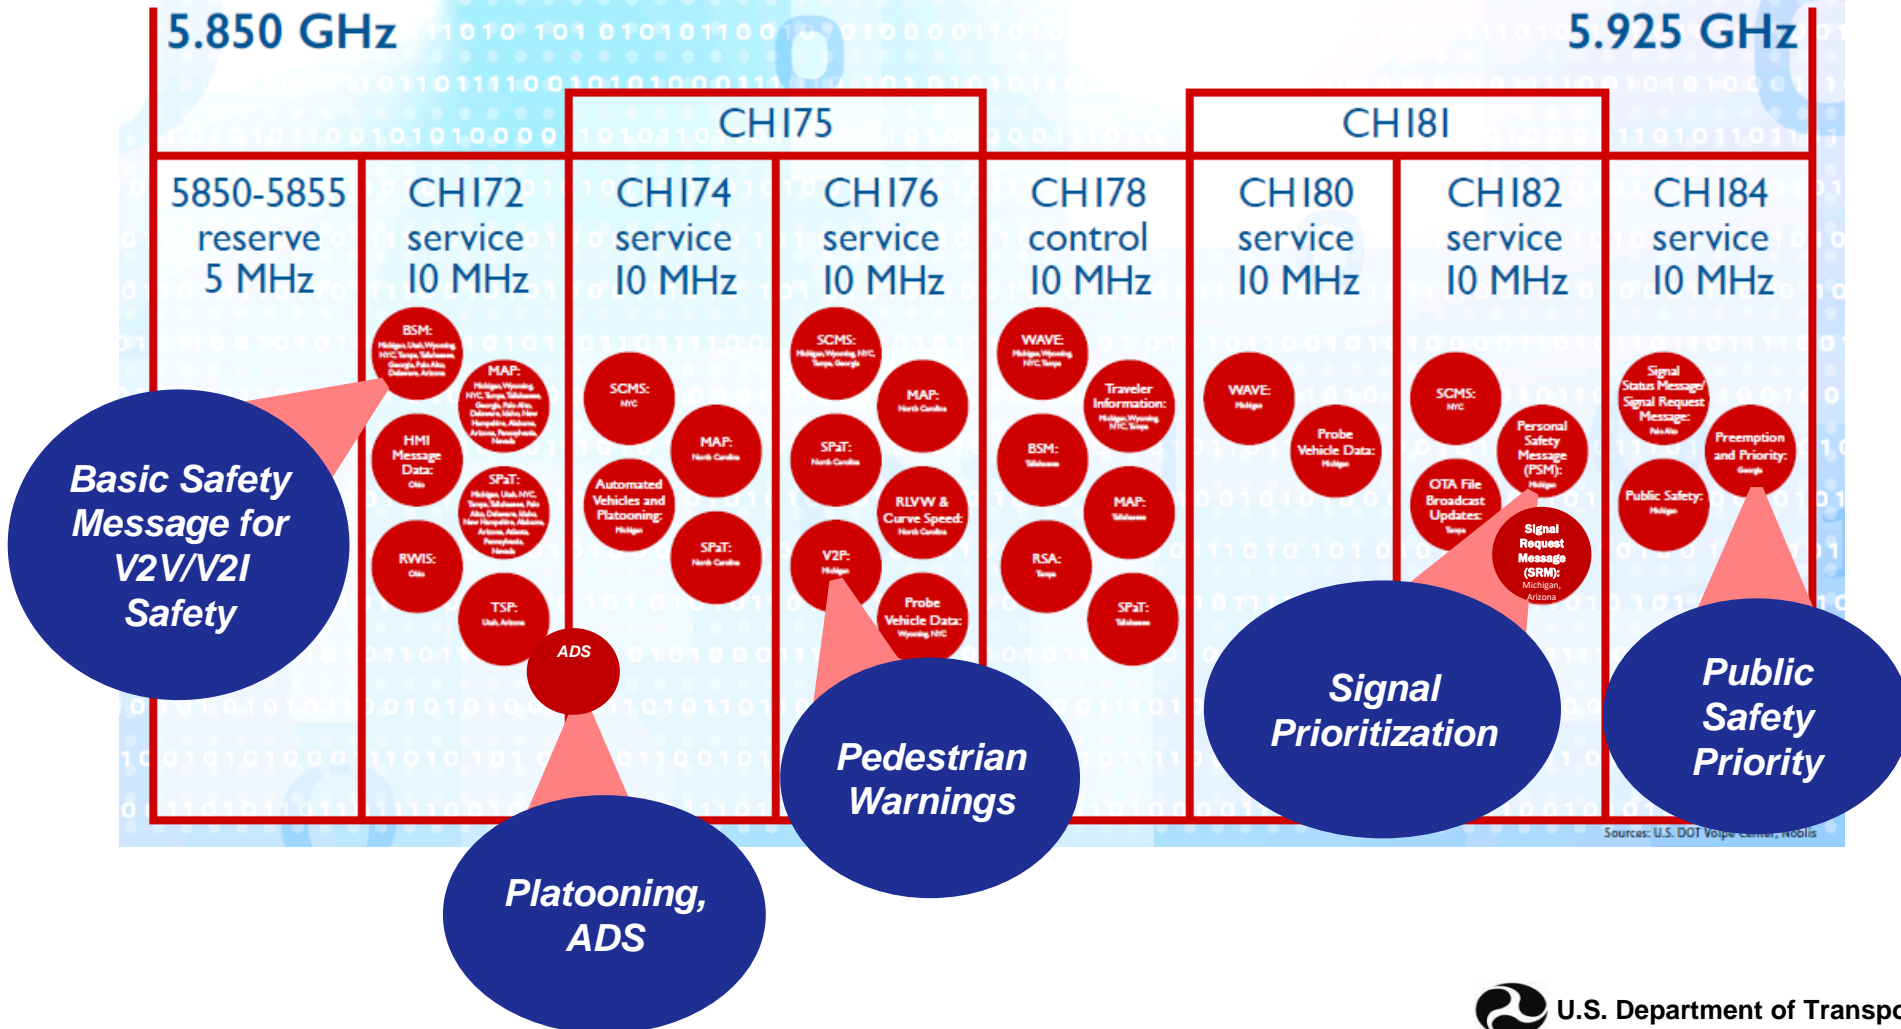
5.850 GHz

5.925 GHz

CH175

CH181

5850-5855 reserve 5 MHz

CH172 service 10 MHz

BSM: Michigan, Utah, Wyoming, NYC, Tampa, Tallahassee, Georgia, Palo Alto, Delaware, Arizona

MAP: Michigan, Wyoming, NYC, Tampa, Tallahassee, Georgia, Palo Alto, Delaware, Idaho, New Hampshire, Alabama, Arizona, Pennsylvania, Nevada

HMI Message Data: Ohio

SPaT: Michigan, Utah, NYC, Tampa, Tallahassee, Palo Alto, Delaware, Idaho, New Hampshire, Alabama, Arizona, Atlanta, Pennsylvania, Nevada

RWIS: Ohio

TSP: Utah, Arizona

ADS

CH174 service 10 MHz

SCMS: NYC

MAP: North Carolina

Automated Vehicles and Platooning: Michigan

SPaT: North Carolina

CH176 service 10 MHz

SCMS: Michigan, Wyoming, NYC, Tampa, Georgia

MAP: North Carolina

SPaT: North Carolina

RLVW & Curve Speed: North Carolina

V2P: Michigan

Probe Vehicle Data: Wyoming, NYC

CH178 control 10 MHz

WAVE: Michigan, Wyoming, NYC, Tampa

Traveler Information: Michigan, Wyoming, NYC, Tampa

BSM: Tallahassee

MAP: Tallahassee

RSA: Tampa

SPaT: Tallahassee

CH180 service 10 MHz

WAVE: Michigan

Probe Vehicle Data: Michigan

CH182 service 10 MHz

SCMS: NYC

Personal Safety Message (PSM): Michigan

OTA File Broadcast Updates: Tampa

Signal Request Message (SRM): Michigan, Arizona

CH184 service 10 MHz

Signal Status Message/ Signal Request Message: Palo Alto

Preemption and Priority: Georgia

Public Safety: Michigan

Basic Safety Message for V2V/V2I Safety

Platooning, ADS

Pedestrian Warnings

Signal Prioritization

Public Safety Priority

Sources: U.S. DOT Volpe Center, Noblis

U.S. Department of Transpo